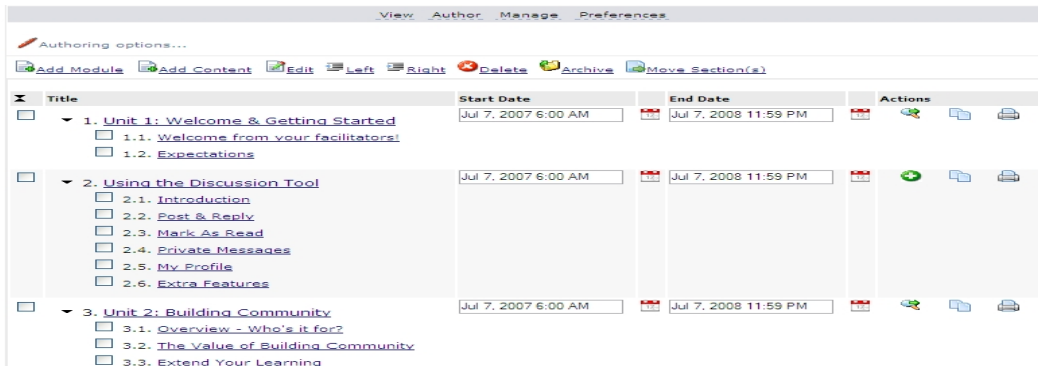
View Author Manage Preferences

Authoring options...

Add Module Add Content Edit Left Right Delete Archive Move Section(s)

| Title | Start Date | End Date | Actions |
|---|---|---|---|
| 1. Unit 1: Welcome & Getting Started | Jul 7, 2007 6:00 AM | Jul 7, 2008 11:59 PM | |
| 1.1. Welcome from your facilitators! | | | |
| 1.2. Expectations | | | |
| 2. Using the Discussion Tool | Jul 7, 2007 6:00 AM | Jul 7, 2008 11:59 PM | |
| 2.1. Introduction | | | |
| 2.2. Post & Reply | | | |
| 2.3. Mark As Read | | | |
| 2.4. Private Messages | | | |
| 2.5. My Profile | | | |
| 2.6. Extra Features | | | |
| 3. Unit 2: Building Community | Jul 7, 2007 6:00 AM | Jul 7, 2008 11:59 PM | |
| 3.1. Overview - Who's it for? | | | |
| 3.2. The Value of Building Community | | | |
| 3.3. Extend Your Learning | | | |